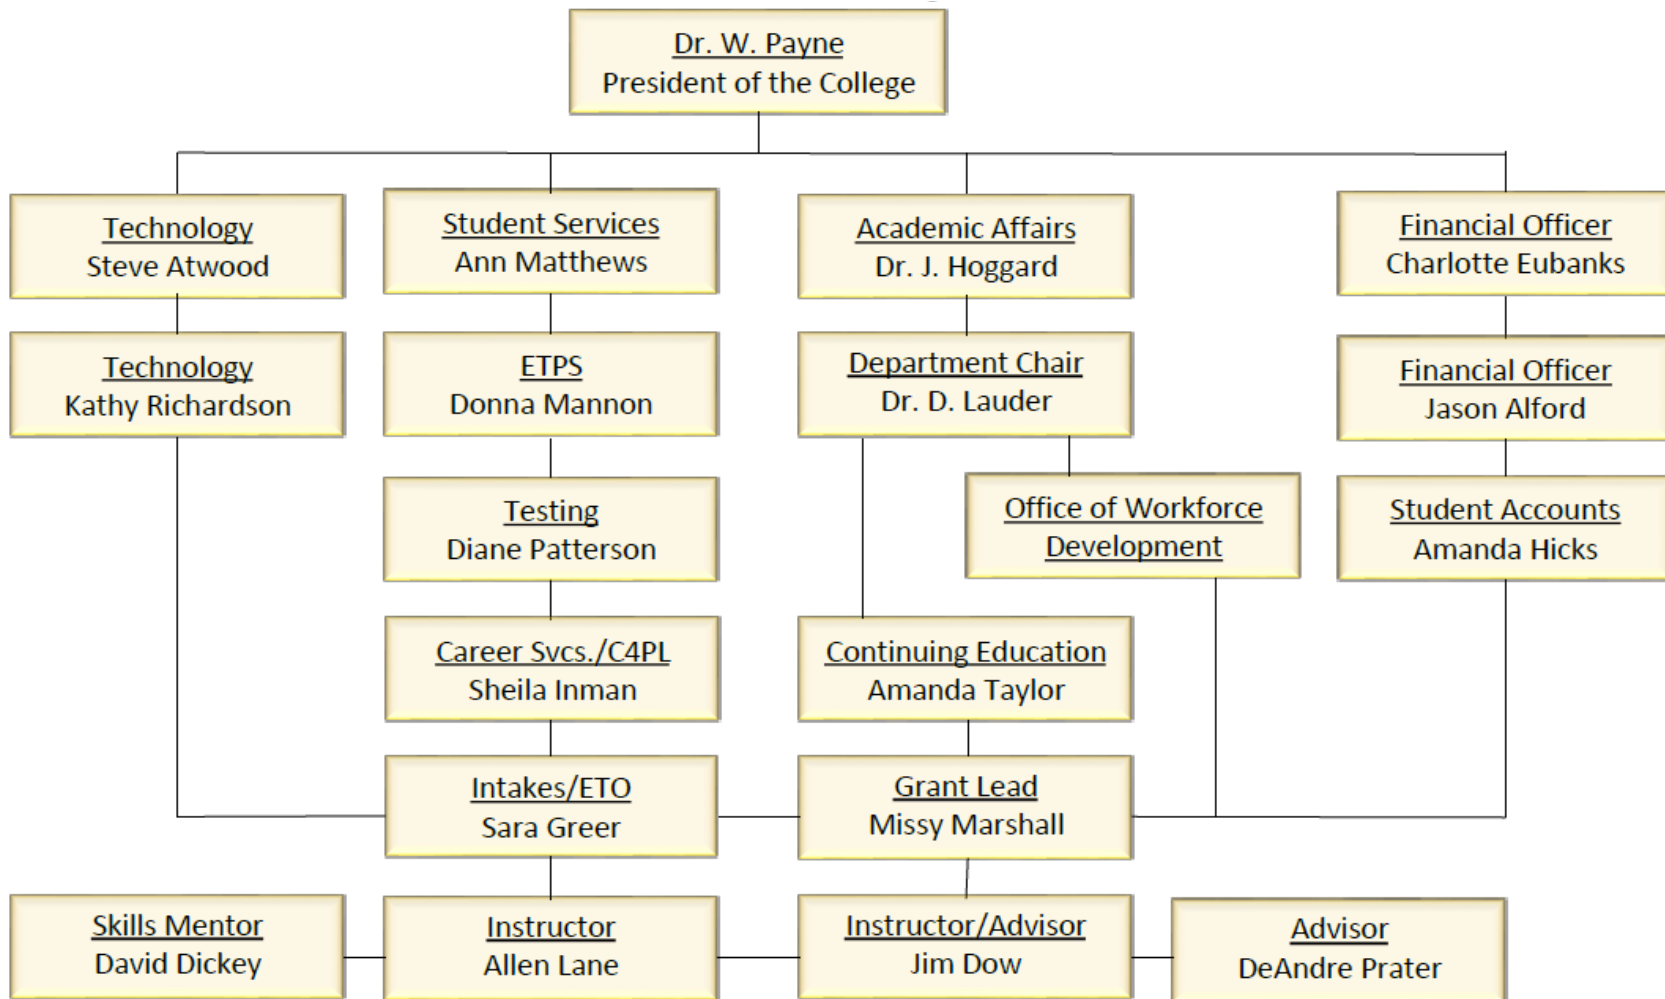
Dr. W. Payne
President of the College

Technology
Steve Atwood

Student Services
Ann Matthews

Academic Affairs
Dr. J. Hoggard

Financial Officer
Charlotte Eubanks

Technology
Kathy Richardson

ETPS
Donna Mannon

Department Chair
Dr. D. Lauder

Financial Officer
Jason Alford

Testing
Diane Patterson

Office of Workforce Development

Student Accounts
Amanda Hicks

Career Svcs./C4PL
Sheila Inman

Continuing Education
Amanda Taylor

Intakes/ETO
Sara Greer

Grant Lead
Missy Marshall

Skills Mentor
David Dickey

Instructor
Allen Lane

Instructor/Advisor
Jim Dow

Advisor
DeAndre Prater